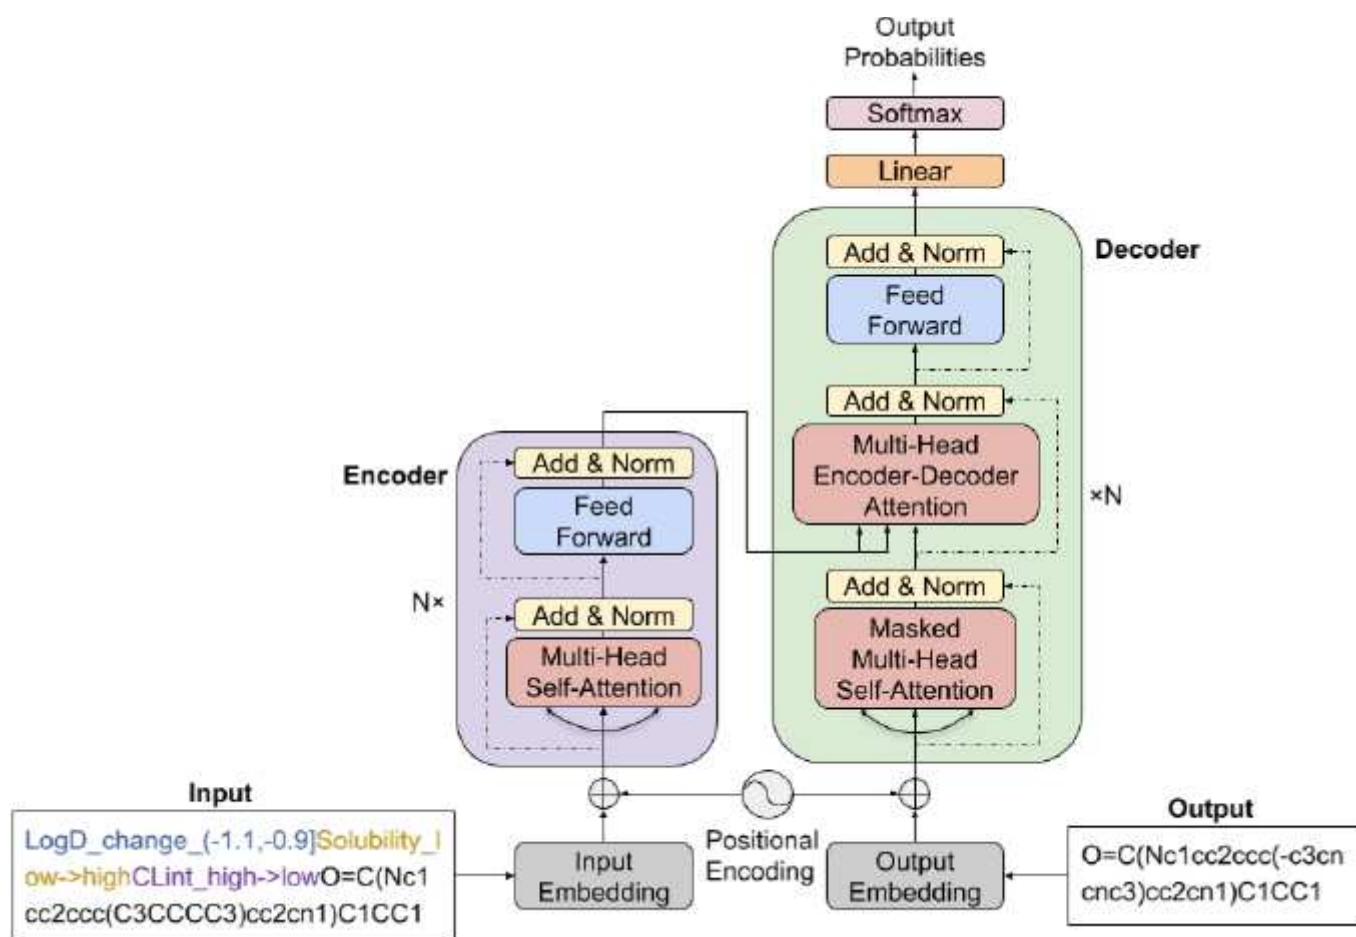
Output Probabilities

Softmax

Linear

Decoder

Add & Norm

Feed Forward

Add & Norm

Multi-Head Encoder-Decoder Attention

×N

Add & Norm

Masked Multi-Head Self-Attention

Encoder

Add & Norm

Feed Forward

N×

Add & Norm

Multi-Head Self-Attention

Input

LogD_change_(-1.1,-0.9]Solubility_low->highCLint_high->lowO=C(Nc1cc2ccc(C3CCCC3)cc2cn1)C1CC1

Input Embedding

Positional Encoding

Output Embedding

Output

O=C(Nc1cc2ccc(-c3cncnc3)cc2cn1)C1CC1